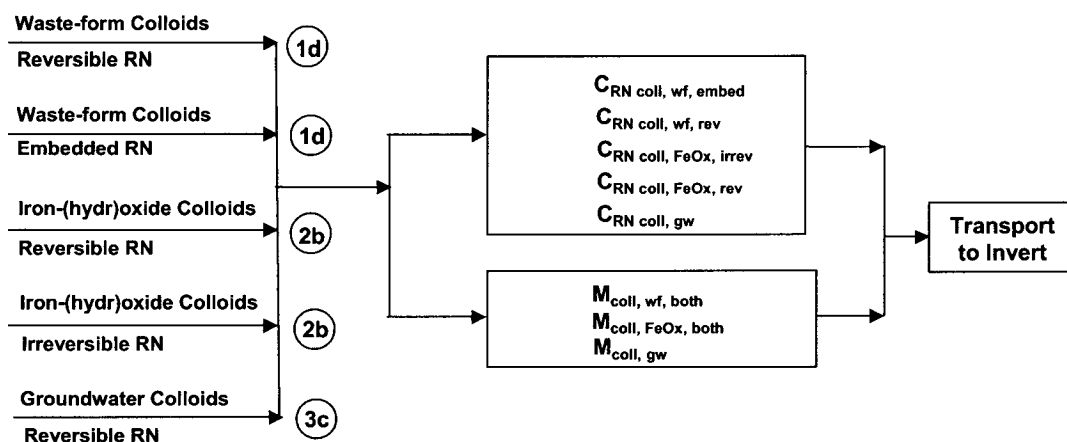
Waste-form Colloids
Reversible RN
1d

Waste-form Colloids
Embedded RN
1d

Iron-(hydr)oxide Colloids
Reversible RN
2b

Iron-(hydr)oxide Colloids
Irreversible RN
2b

Groundwater Colloids
Reversible RN
3c

$C_{RN\ coll,\ wf,\ embed}$
$C_{RN\ coll,\ wf,\ rev}$
$C_{RN\ coll,\ FeOx,\ irrev}$
$C_{RN\ coll,\ FeOx,\ rev}$
$C_{RN\ coll,\ gw}$

$M_{coll,\ wf,\ both}$
$M_{coll,\ FeOx,\ both}$
$M_{coll,\ gw}$

Transport to Invert